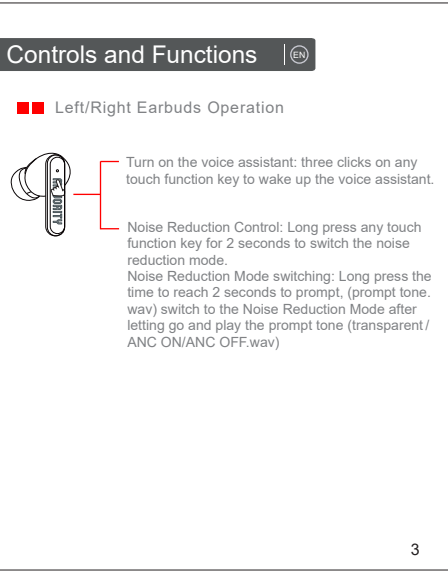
Controls and Functions EN

Left/Right Earbuds Operation

Turn on the voice assistant: three clicks on any touch function key to wake up the voice assistant.

Noise Reduction Control: Long press any touch function key for 2 seconds to switch the noise reduction mode.
Noise Reduction Mode switching: Long press the time to reach 2 seconds to prompt, (prompt tone.wav) switch to the Noise Reduction Mode after letting go and play the prompt tone (transparent / ANC ON/ANC OFF.wav)

3